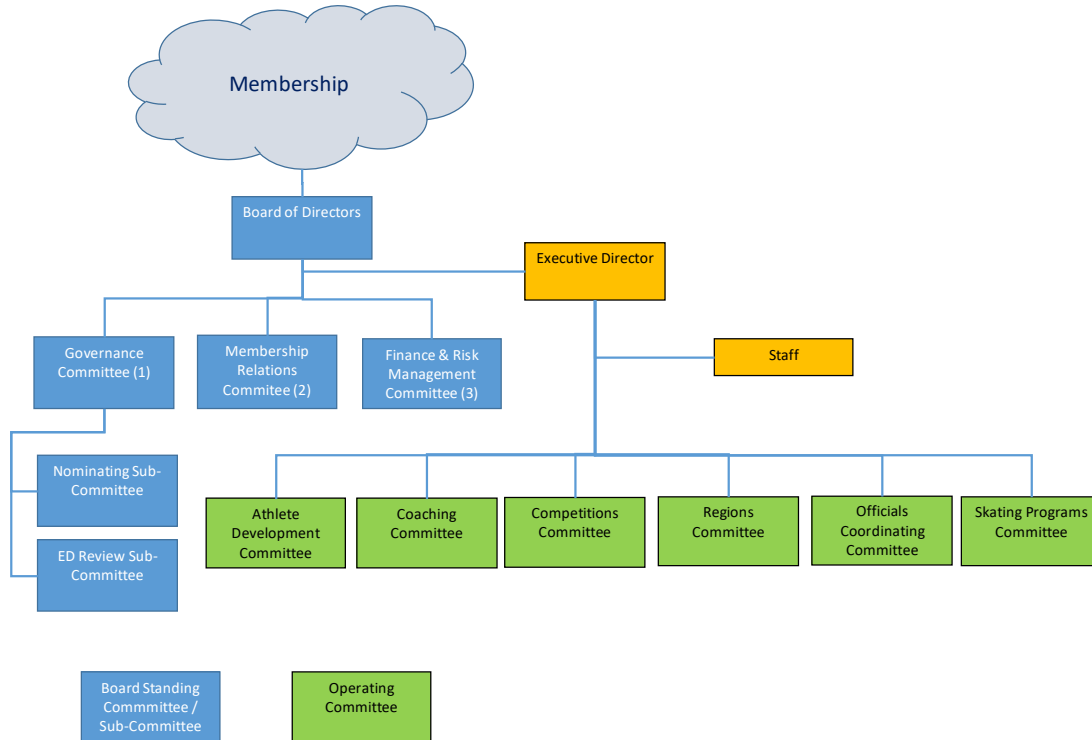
Membership

Board of Directors

Executive Director

Governance Committee (1)

Membership Relations Commitee (2)

Finance & Risk Management Committee (3)

Staff

Nominating Sub-Committee

ED Review Sub-Committee

Athlete Development Committee

Coaching Committee

Competitions Committee

Regions Committee

Officials Coordinating Committee

Skating Programs Committee

Board Standing Commmittee / Sub-Committee

Operating Committee